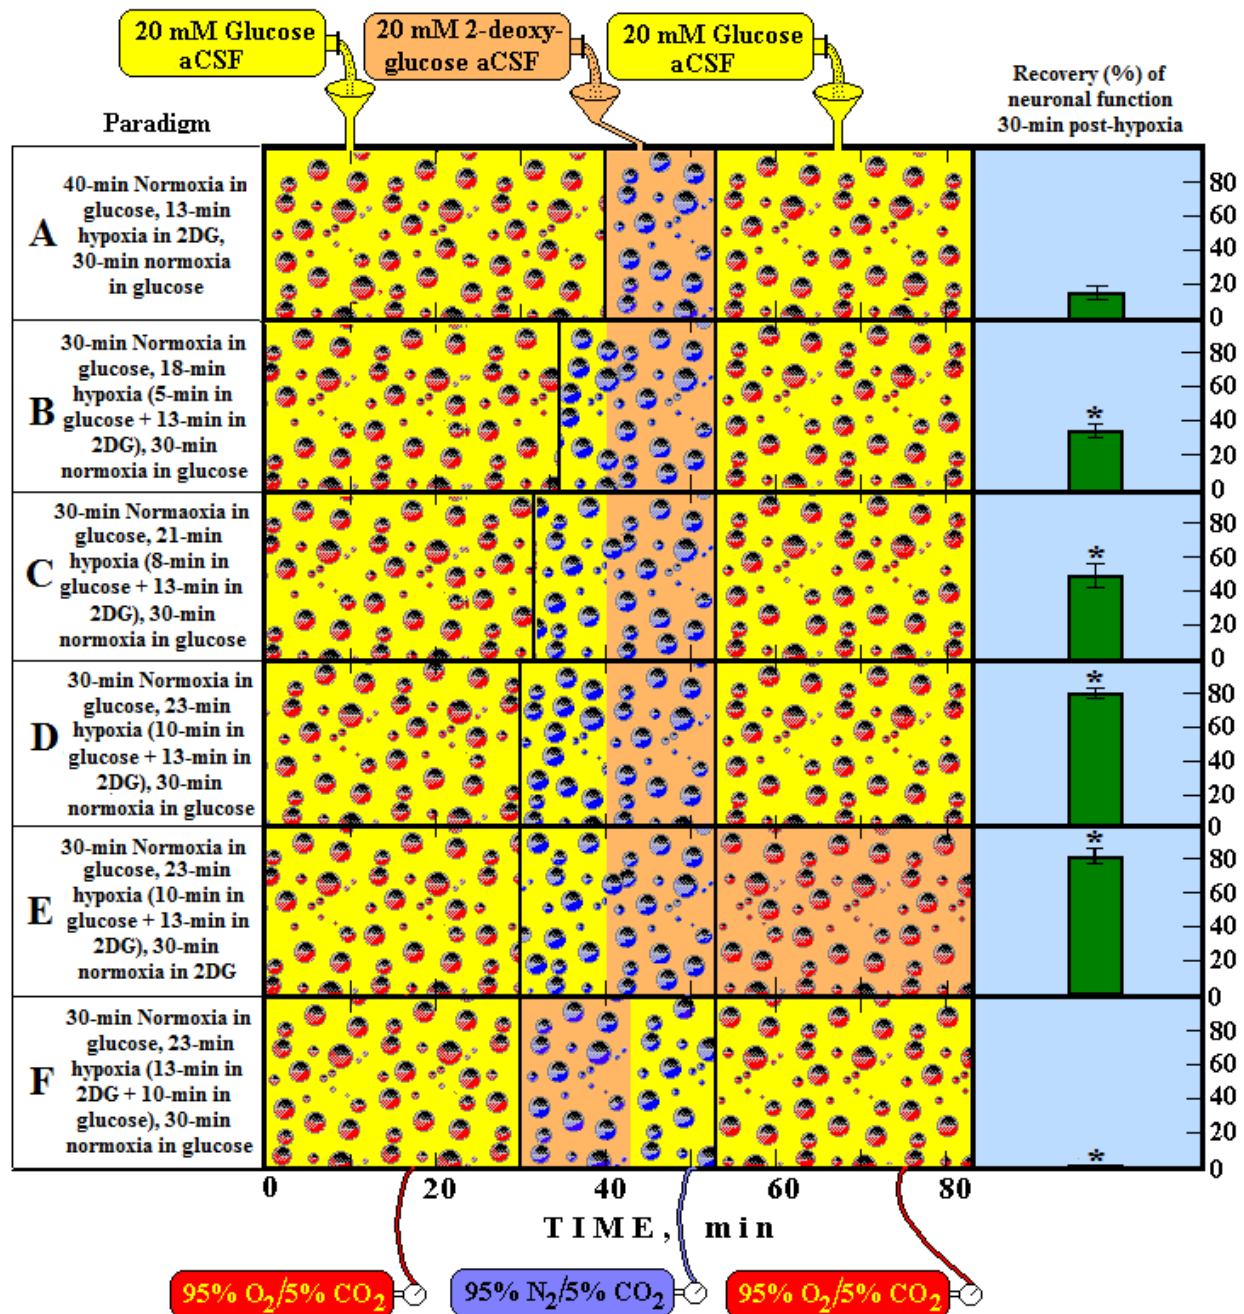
20 mM Glucose aCSF

20 mM 2-deoxy-glucose aCSF

20 mM Glucose aCSF

Recovery (%) of neuronal function 30-min post-hypoxia

Paradigm

A 40-min Normoxia in glucose, 13-min hypoxia in 2DG, 30-min normoxia in glucose

B 30-min Normoxia in glucose, 18-min hypoxia (5-min in glucose + 13-min in 2DG), 30-min normoxia in glucose

C 30-min Normaoxia in glucose, 21-min hypoxia (8-min in glucose + 13-min in 2DG), 30-min normoxia in glucose

D 30-min Normoxia in glucose, 23-min hypoxia (10-min in glucose + 13-min in 2DG), 30-min normoxia in glucose

E 30-min Normoxia in glucose, 23-min hypoxia (10-min in glucose + 13-min in 2DG), 30-min normoxia in 2DG

F 30-min Normoxia in glucose, 23-min hypoxia (13-min in 2DG + 10-min in glucose), 30-min normoxia in glucose

80 60 40 20 0
80 60 40 20 0
80 60 40 20 0
80 60 40 20 0
80 60 40 20 0
80 60 40 20 0

*
*
*
*
*

0 20 40 60 80

TIME, min

95% $O_2$/5% $CO_2$

95% $N_2$/5% $CO_2$

95% $O_2$/5% $CO_2$